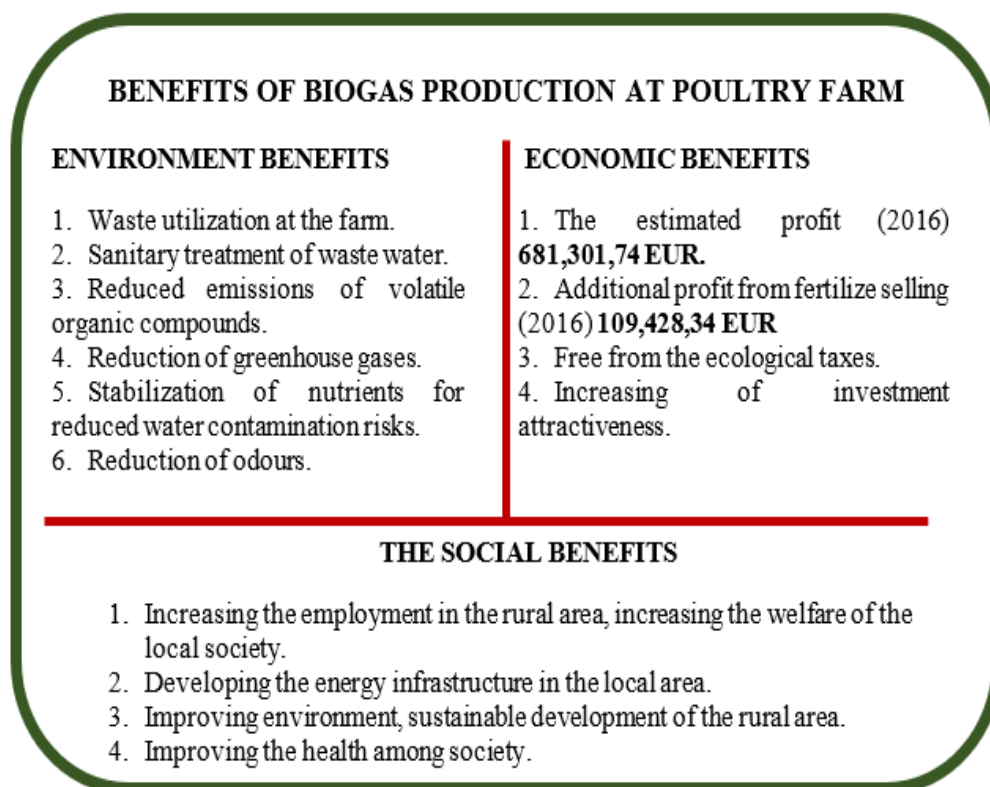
BENEFITS OF BIOGAS PRODUCTION AT POULTRY FARM

ENVIRONMENT BENEFITS

1. Waste utilization at the farm.
2. Sanitary treatment of waste water.
3. Reduced emissions of volatile organic compounds.
4. Reduction of greenhouse gases.
5. Stabilization of nutrients for reduced water contamination risks.
6. Reduction of odours.

ECONOMIC BENEFITS

1. The estimated profit (2016) **681,301,74 EUR.**
2. Additional profit from fertilize selling (2016) **109,428,34 EUR**
3. Free from the ecological taxes.
4. Increasing of investment attractiveness.

THE SOCIAL BENEFITS

1. Increasing the employment in the rural area, increasing the welfare of the local society.
2. Developing the energy infrastructure in the local area.
3. Improving environment, sustainable development of the rural area.
4. Improving the health among society.